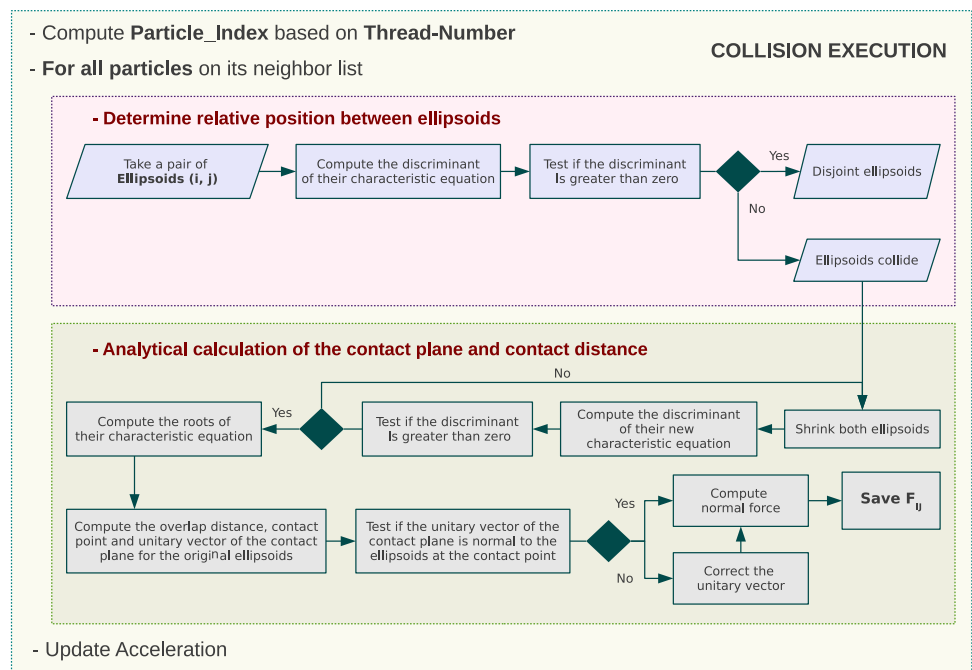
- Compute **Particle_Index** based on **Thread-Number**

- **For all particles** on its neighbor list

COLLISION EXECUTION

- Determine relative position between ellipsoids

Take a pair of **Ellipsoids (i, j)**

Compute the discriminant of their characteristic equation

Test if the discriminant Is greater than zero

Yes

Disjoint ellipsoids

No

Ellipsoids collide

- Analytical calculation of the contact plane and contact distance

No

Compute the roots of their characteristic equation

Yes

Test if the discriminant Is greater than zero

Compute the discriminant of their new characteristic equation

Shrink both ellipsoids

Compute the overlap distance, contact point and unitary vector of the contact plane for the original ellipsoids

Test if the unitary vector of the contact plane is normal to the ellipsoids at the contact point

Yes

Compute normal force

**Save $F_{ij}$**

No

Correct the unitary vector

- Update Acceleration